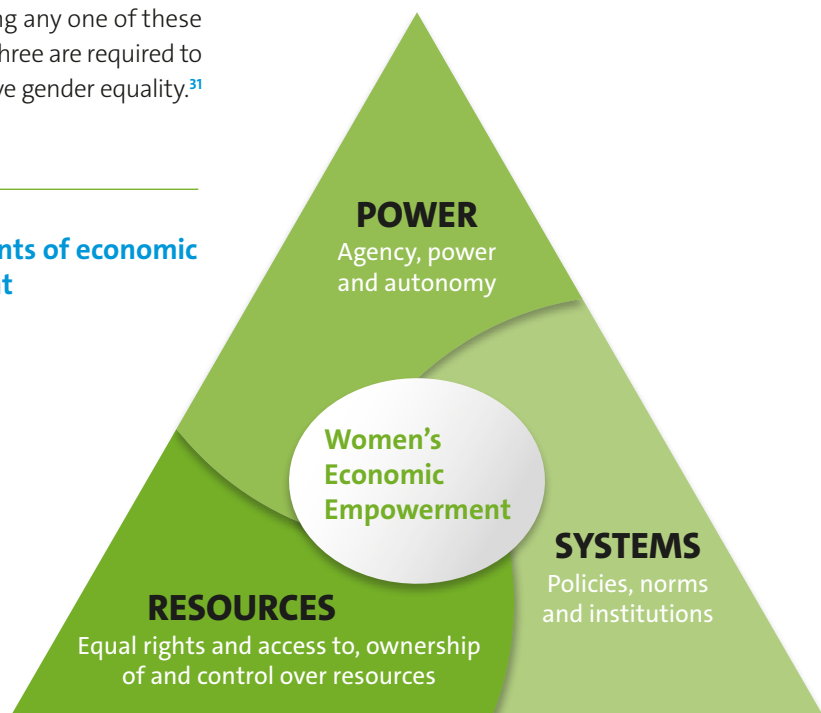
g any one of these
hree are required to
ve gender equality.$^{31}$

nts of economic
t

POWER
Agency, power and autonomy

Women's Economic Empowerment

SYSTEMS
Policies, norms and institutions

RESOURCES
Equal rights and access to, ownership of and control over resources